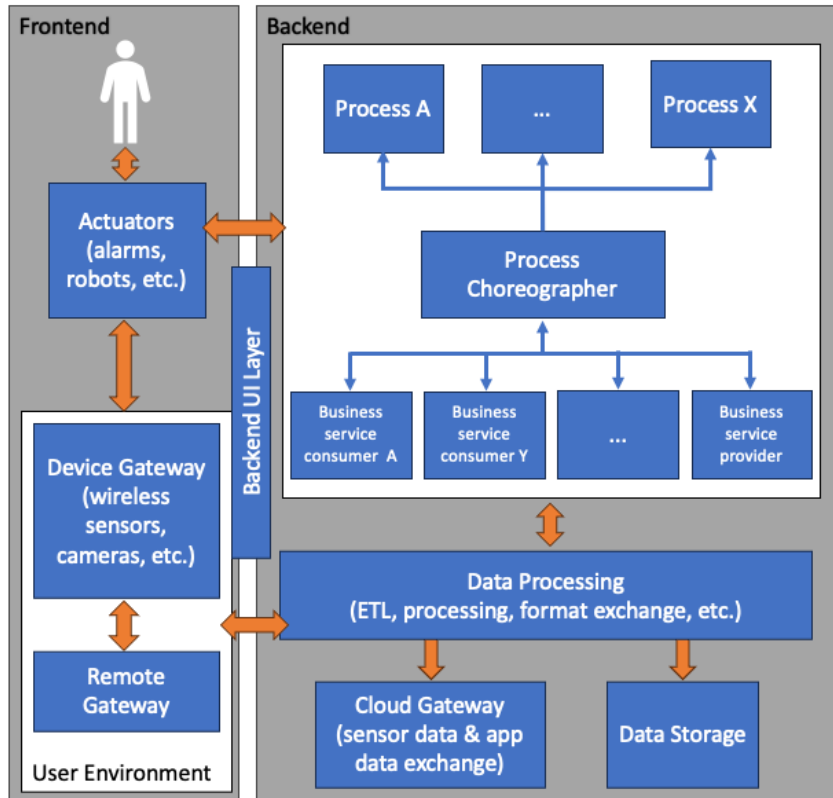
Frontend

Backend

Process A

...

Process X

Actuators (alarms, robots, etc.)

Process Choreographer

Backend UI Layer

Business service consumer A

Business service consumer Y

...

Business service provider

Device Gateway (wireless sensors, cameras, etc.)

Data Processing (ETL, processing, format exchange, etc.)

Remote Gateway

Cloud Gateway (sensor data & app data exchange)

Data Storage

User Environment